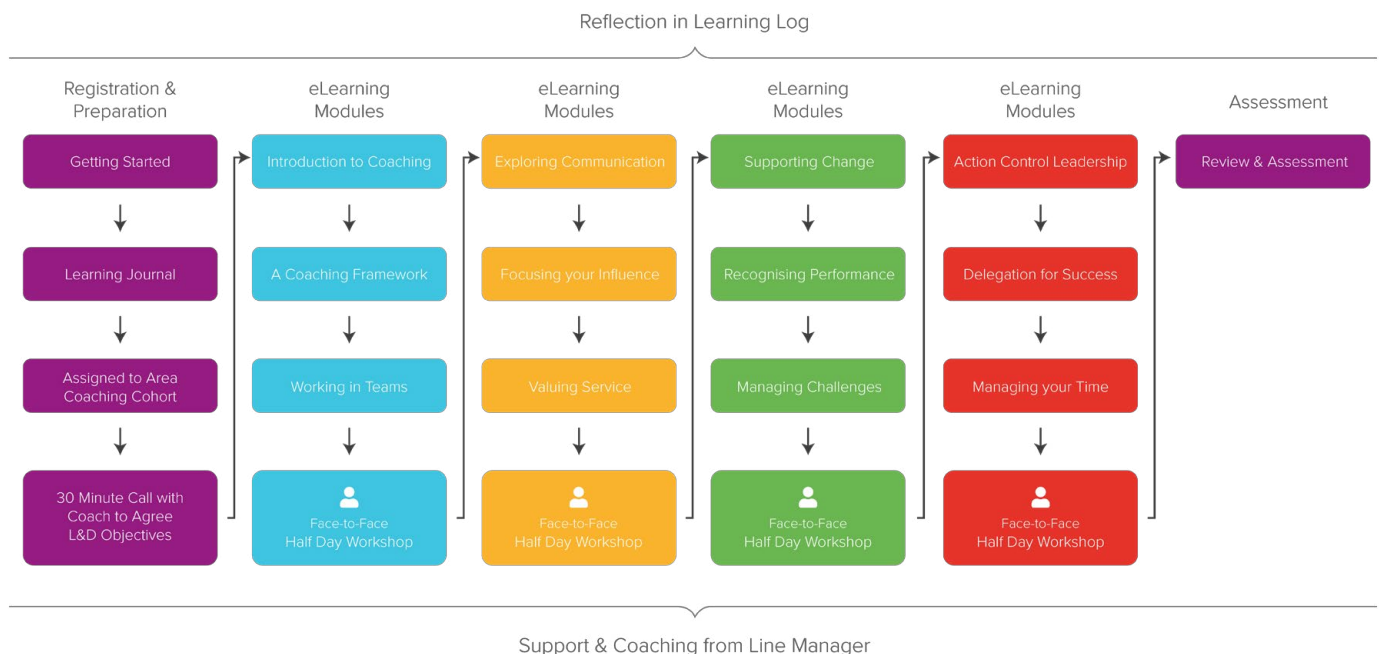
Reflection in Learning Log

Registration & Preparation

Getting Started

Learning Journal

Assigned to Area Coaching Cohort

30 Minute Call with Coach to Agree L&D Objectives

eLearning Modules

Introduction to Coaching

A Coaching Framework

Working in Teams

Face-to-Face Half Day Workshop

eLearning Modules

Exploring Communication

Focusing your Influence

Valuing Service

Face-to-Face Half Day Workshop

eLearning Modules

Supporting Change

Recognising Performance

Managing Challenges

Face-to-Face Half Day Workshop

eLearning Modules

Action Control Leadership

Delegation for Success

Managing your Time

Face-to-Face Half Day Workshop

Assessment

Review & Assessment

Support & Coaching from Line Manager